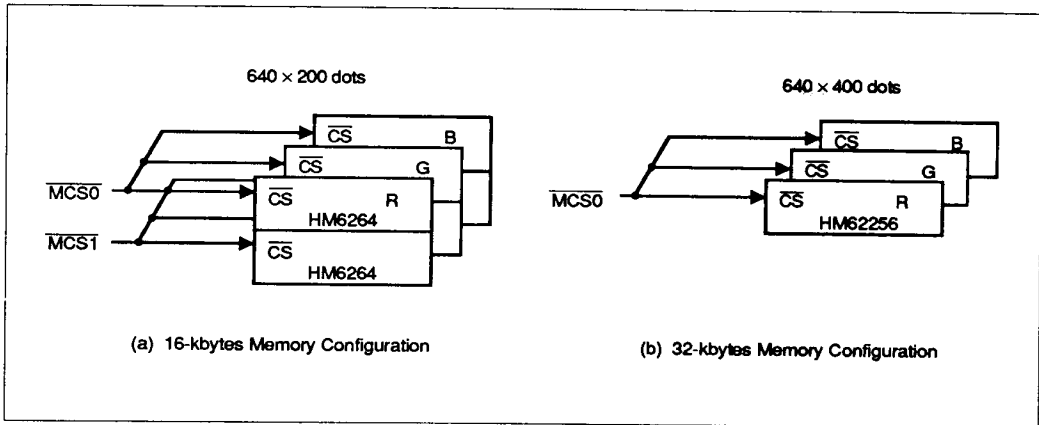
640 × 200 dots

$\overline{CS}$ B

$\overline{CS}$ G

$\overline{MCS0}$

$\overline{CS}$ R
HM6264

$\overline{MCS1}$

$\overline{CS}$
HM6264

(a) 16-kbytes Memory Configuration

640 × 400 dots

$\overline{CS}$ B

$\overline{CS}$ G

$\overline{MCS0}$

$\overline{CS}$ R
HM62256

(b) 32-kbytes Memory Configuration